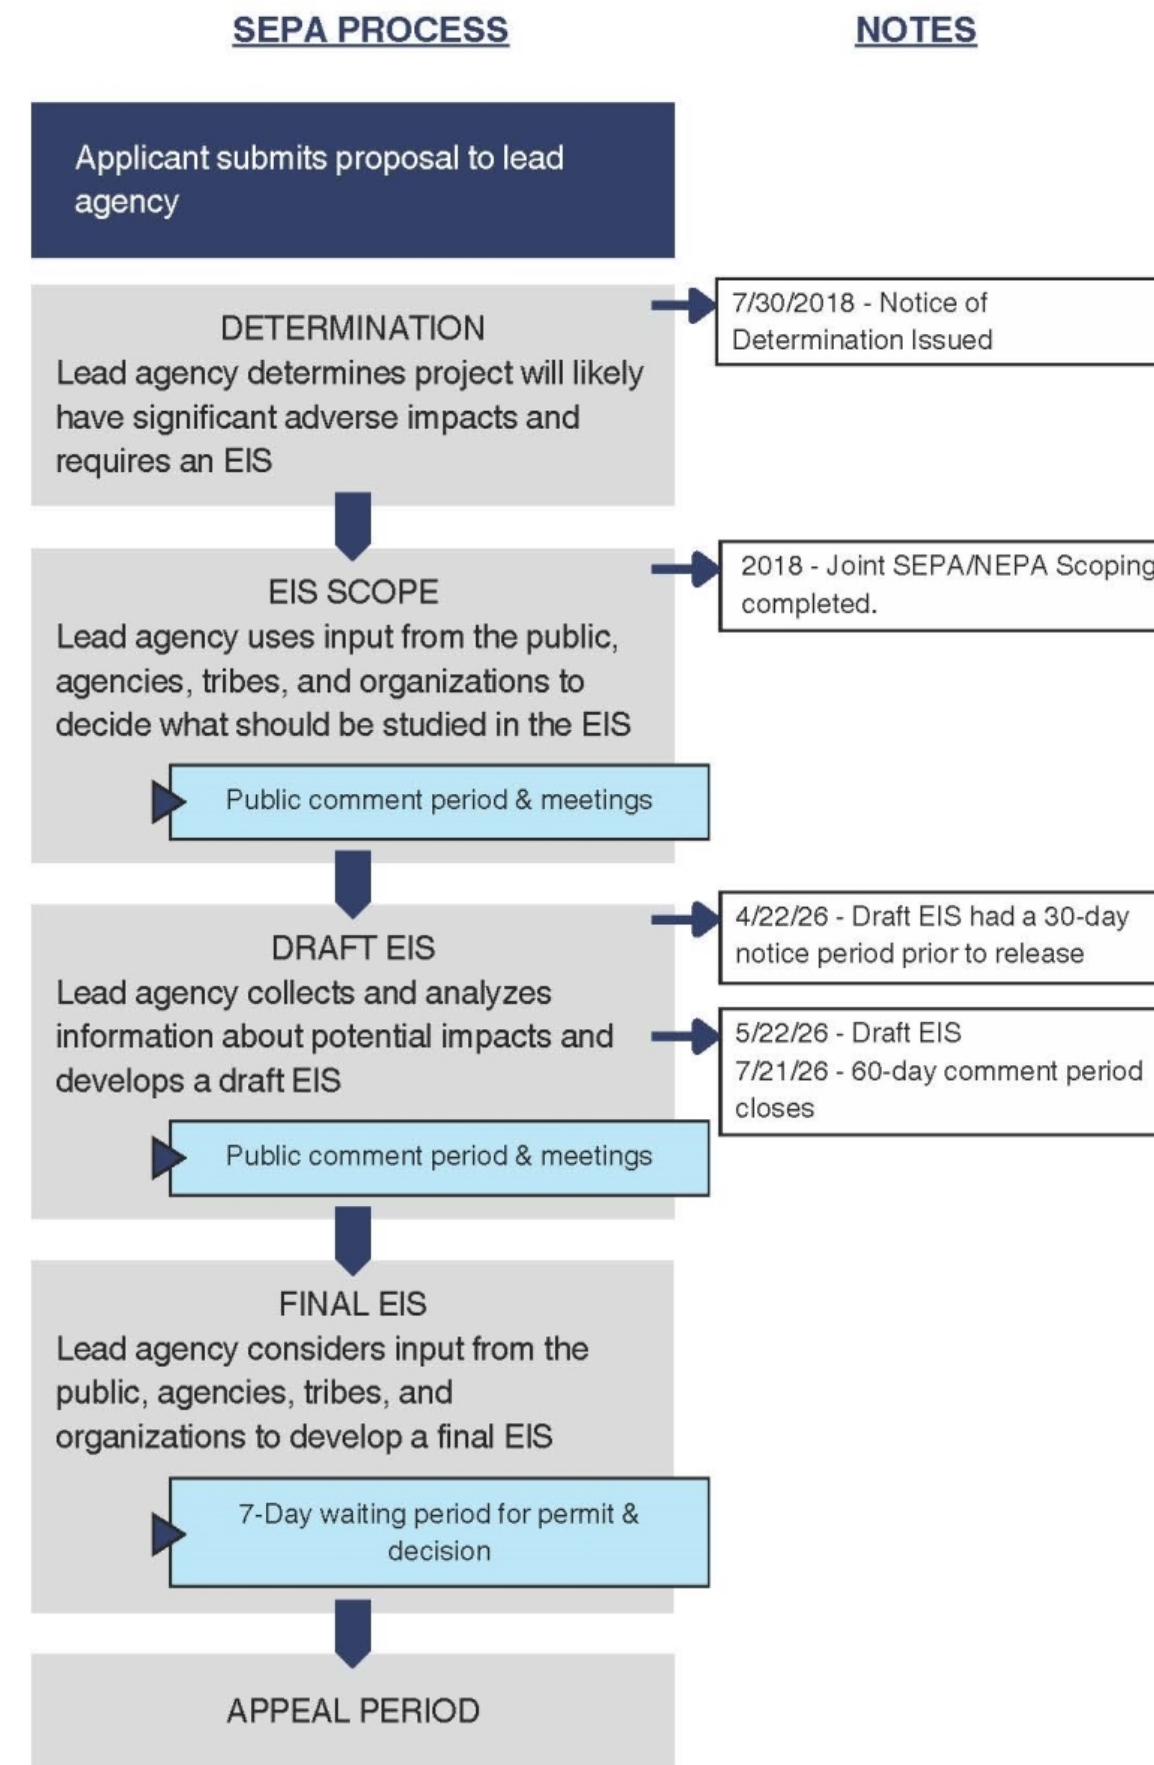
SEPA PROCESS

NOTES

Applicant submits proposal to lead agency

DETERMINATION
Lead agency determines project will likely have significant adverse impacts and requires an EIS

7/30/2018 - Notice of Determination Issued

EIS SCOPE
Lead agency uses input from the public, agencies, tribes, and organizations to decide what should be studied in the EIS

2018 - Joint SEPA/NEPA Scoping completed.

Public comment period & meetings

DRAFT EIS
Lead agency collects and analyzes information about potential impacts and develops a draft EIS

4/22/26 - Draft EIS had a 30-day notice period prior to release

5/22/26 - Draft EIS
7/21/26 - 60-day comment period closes

Public comment period & meetings

FINAL EIS
Lead agency considers input from the public, agencies, tribes, and organizations to develop a final EIS

7-Day waiting period for permit & decision

APPEAL PERIOD